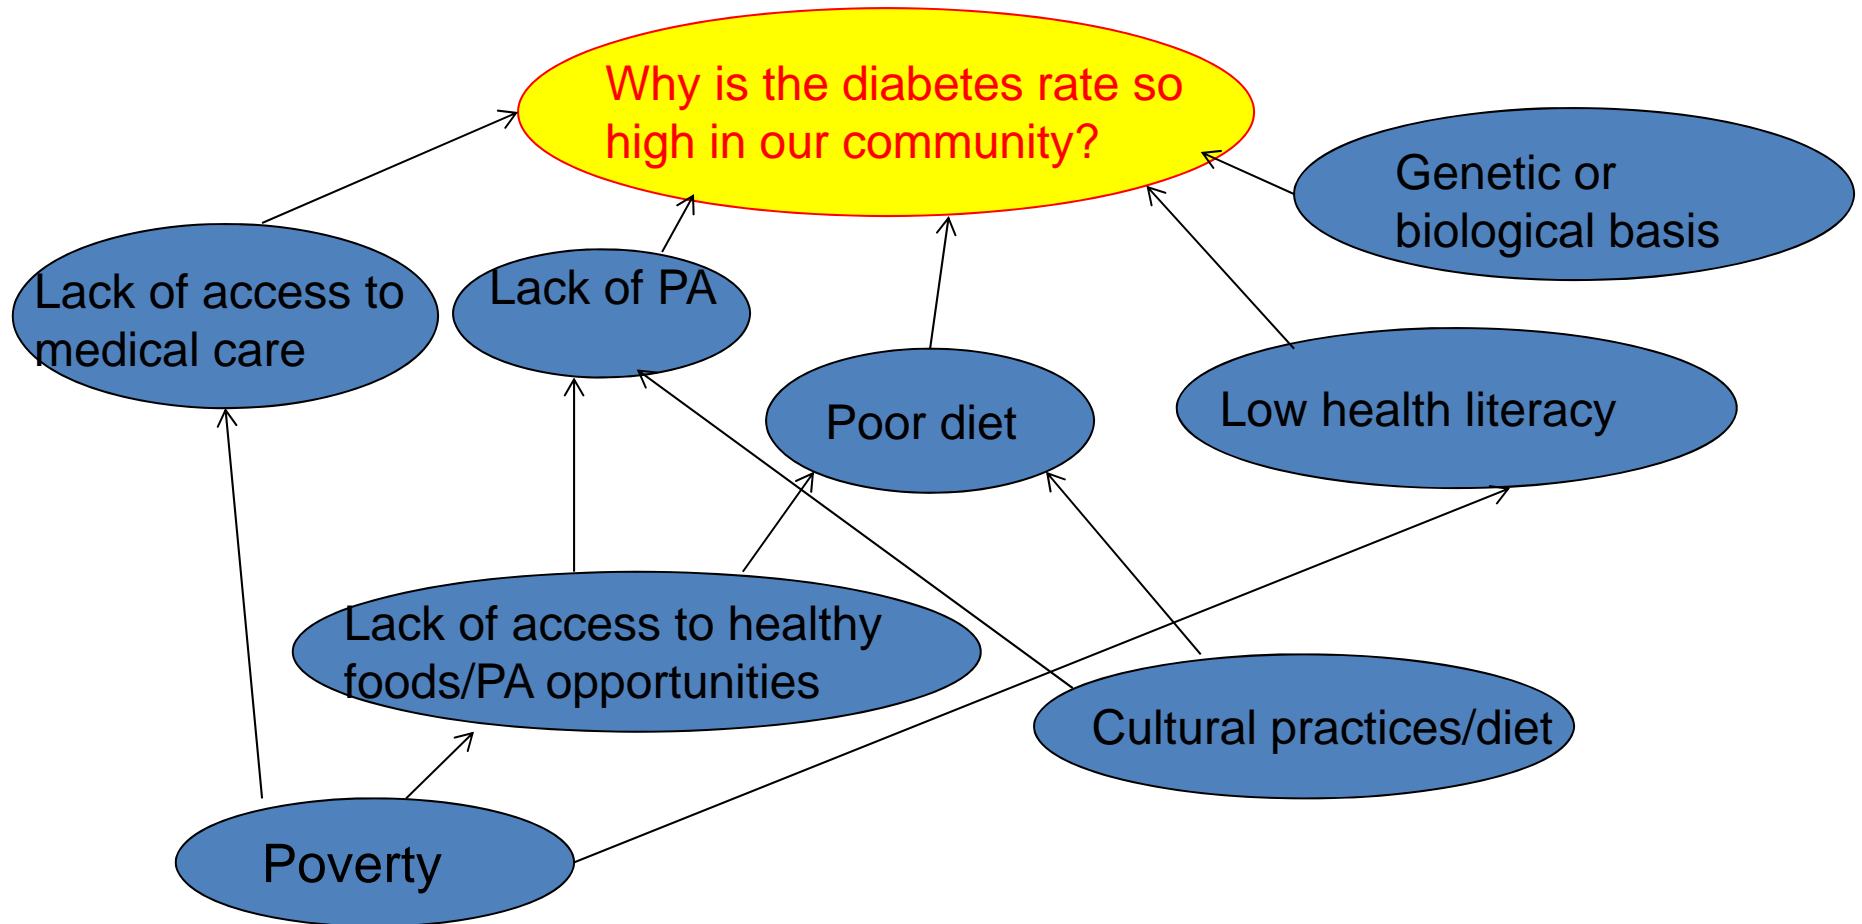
Why is the diabetes rate so high in our community?

Genetic or biological basis

Lack of access to medical care

Lack of PA

Poor diet

Low health literacy

Lack of access to healthy foods/PA opportunities

Cultural practices/diet

Poverty